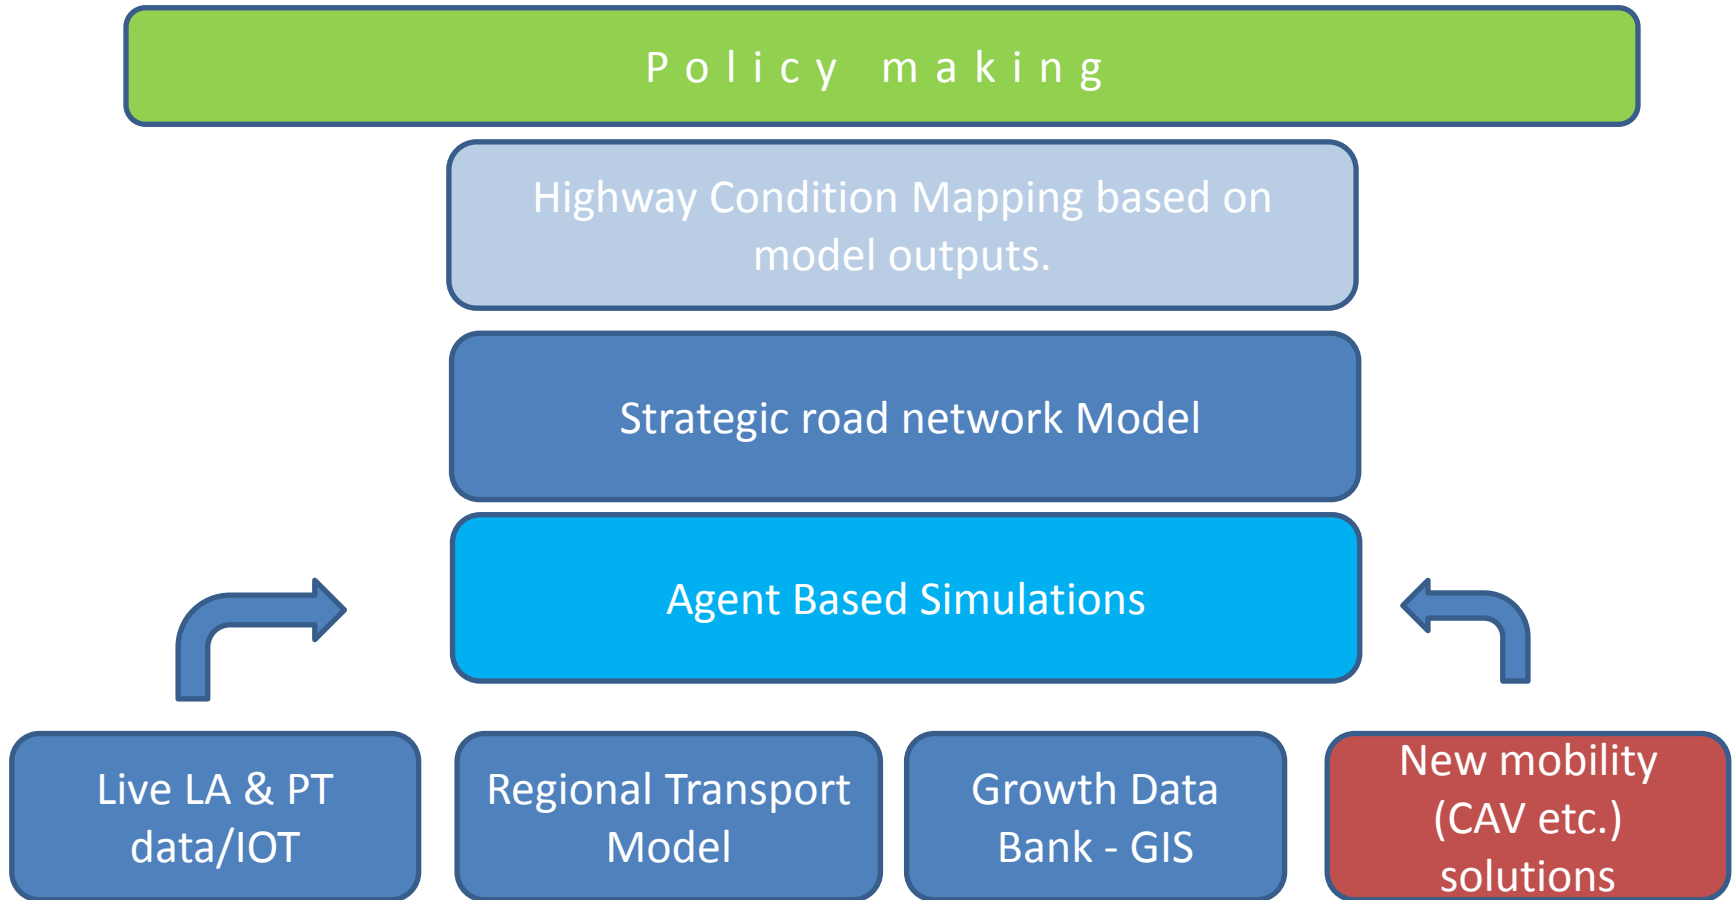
Policy making

Highway Condition Mapping based on model outputs.

Strategic road network Model

Agent Based Simulations

Live LA & PT data/IOT

Regional Transport Model

Growth Data Bank - GIS

New mobility (CAV etc.) solutions